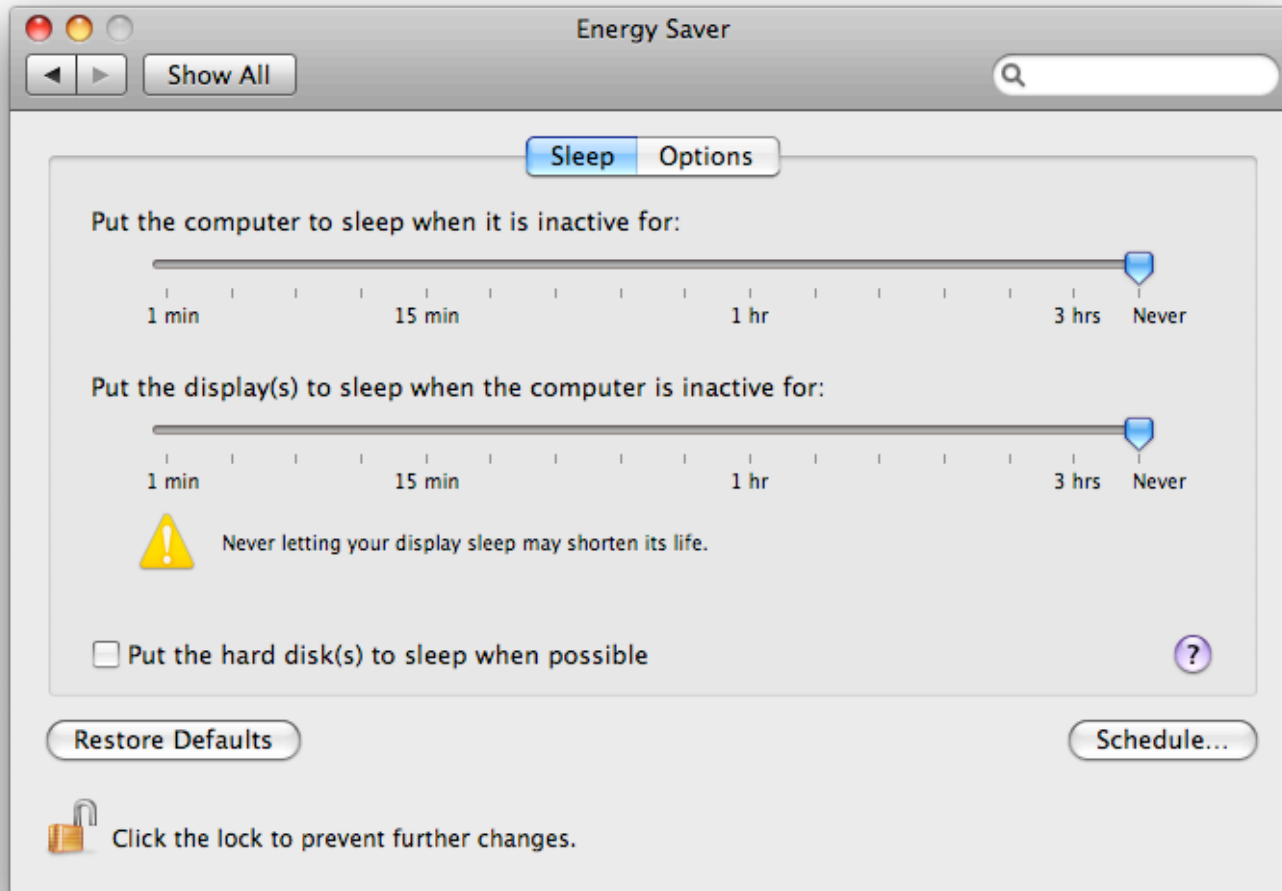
Energy Saver

Show All

Sleep Options

Put the computer to sleep when it is inactive for:

1 min 15 min 1 hr 3 hrs Never

Put the display(s) to sleep when the computer is inactive for:

1 min 15 min 1 hr 3 hrs Never

Never letting your display sleep may shorten its life.

Put the hard disk(s) to sleep when possible

?

Restore Defaults

Schedule...

Click the lock to prevent further changes.